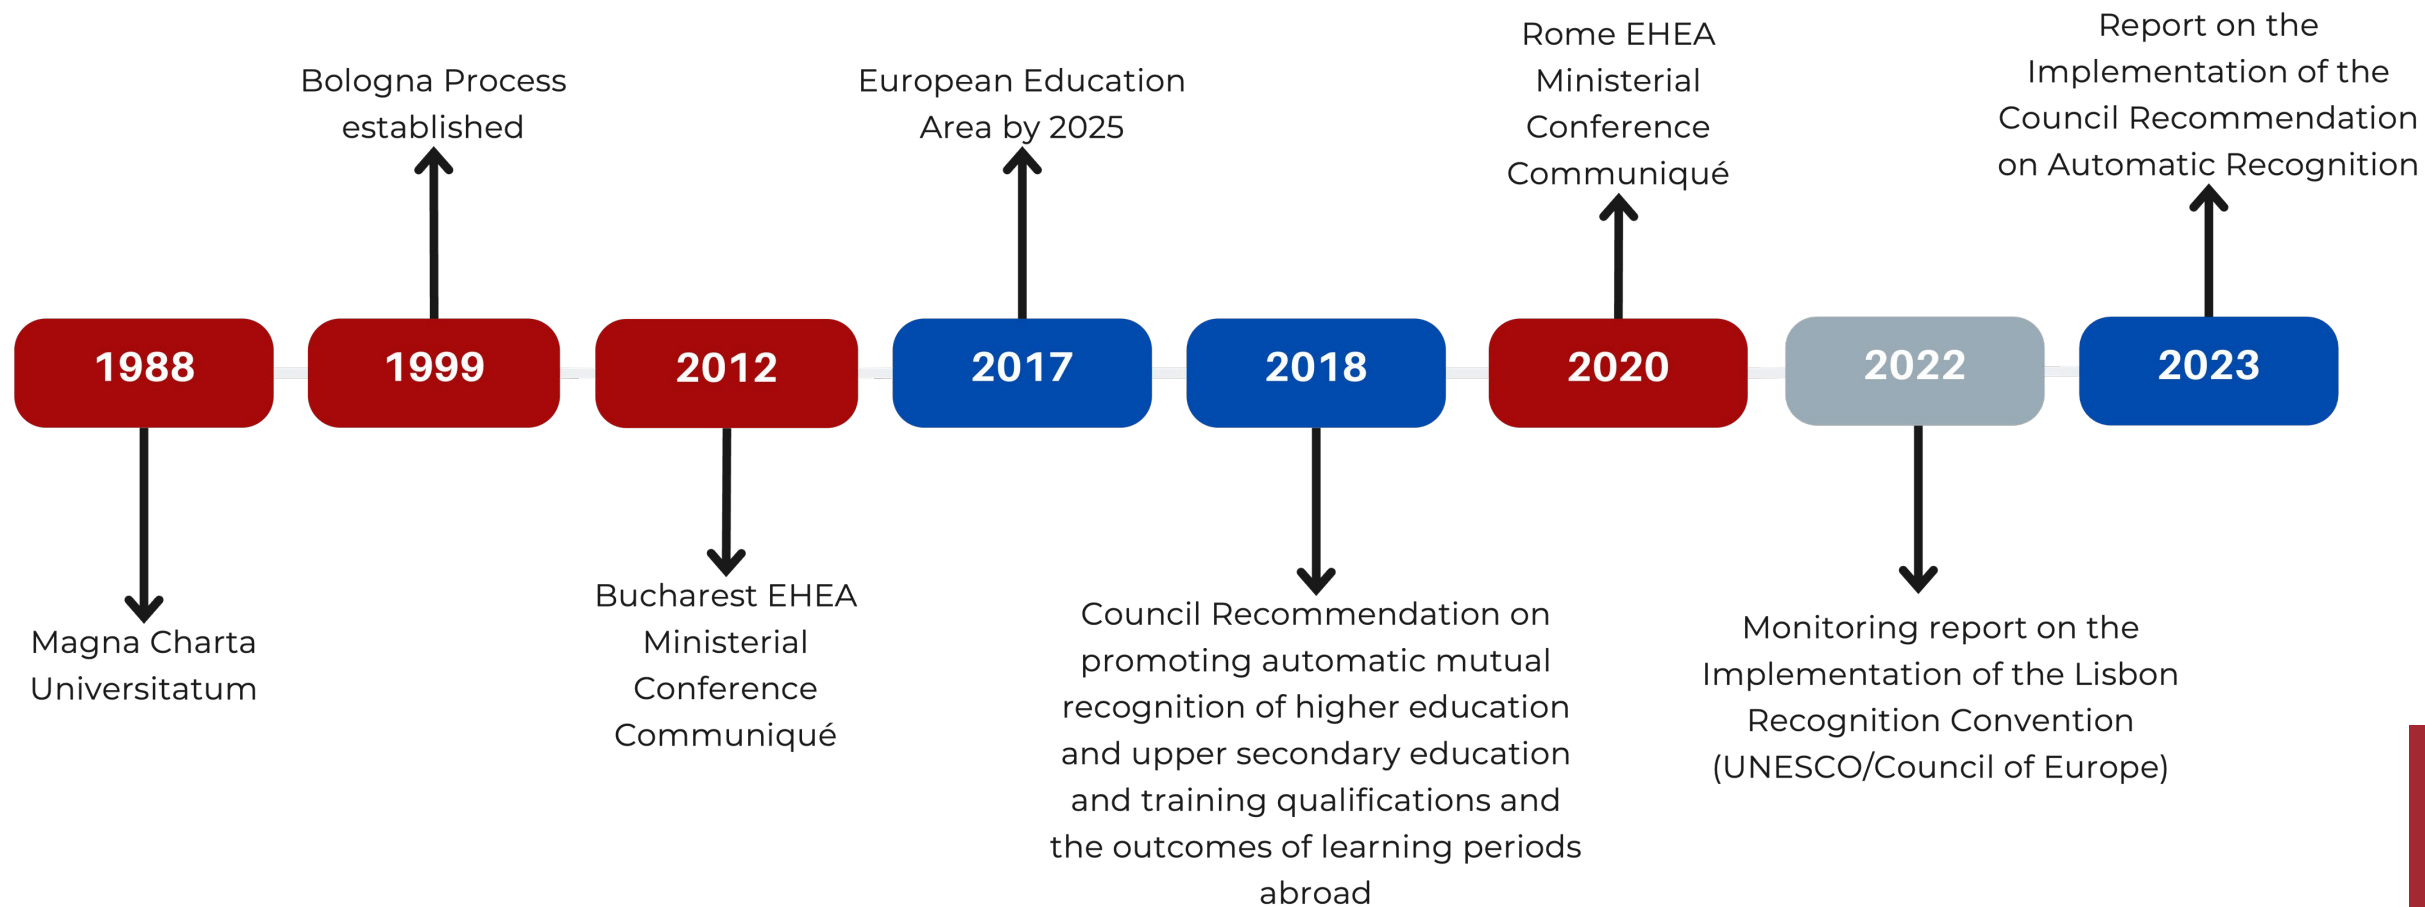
Bologna Process established

European Education Area by 2025

Rome EHEA Ministerial Conference Communiqué

Report on the Implementation of the Council Recommendation on Automatic Recognition

1988

1999

2012

2017

2018

2020

2022

2023

Magna Charta Universitatum

Bucharest EHEA Ministerial Conference Communiqué

Council Recommendation on promoting automatic mutual recognition of higher education and upper secondary education and training qualifications and the outcomes of learning periods abroad

Monitoring report on the Implementation of the Lisbon Recognition Convention (UNESCO/Council of Europe)